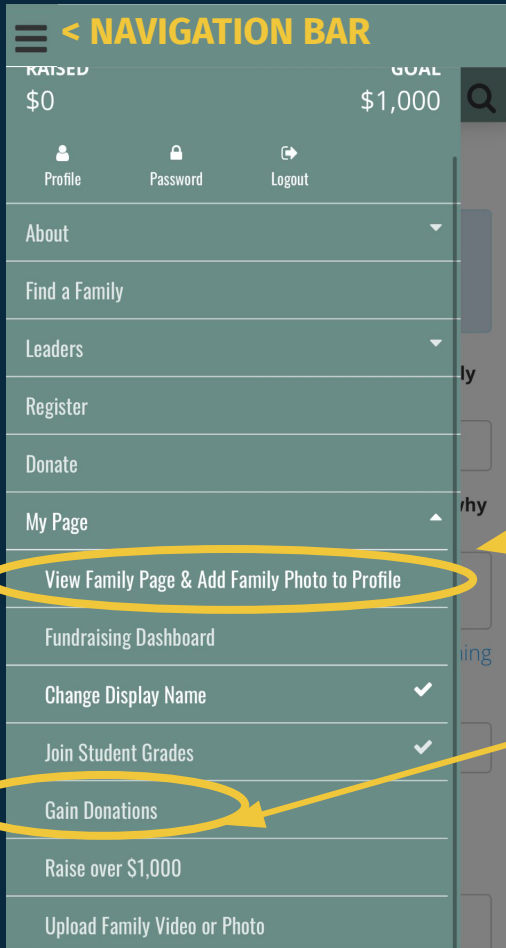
< NAVIGATION BAR

RAISED
$0

GOAL
$1,000

Profile
Password
Logout

About

Find a Family

Leaders

Register

Donate

My Page

View Family Page & Add Family Photo to Profile

Fundraising Dashboard

Change Display Name

Join Student Grades

Gain Donations

Raise over $1,000

Upload Family Video or Photo

ly

why

ning